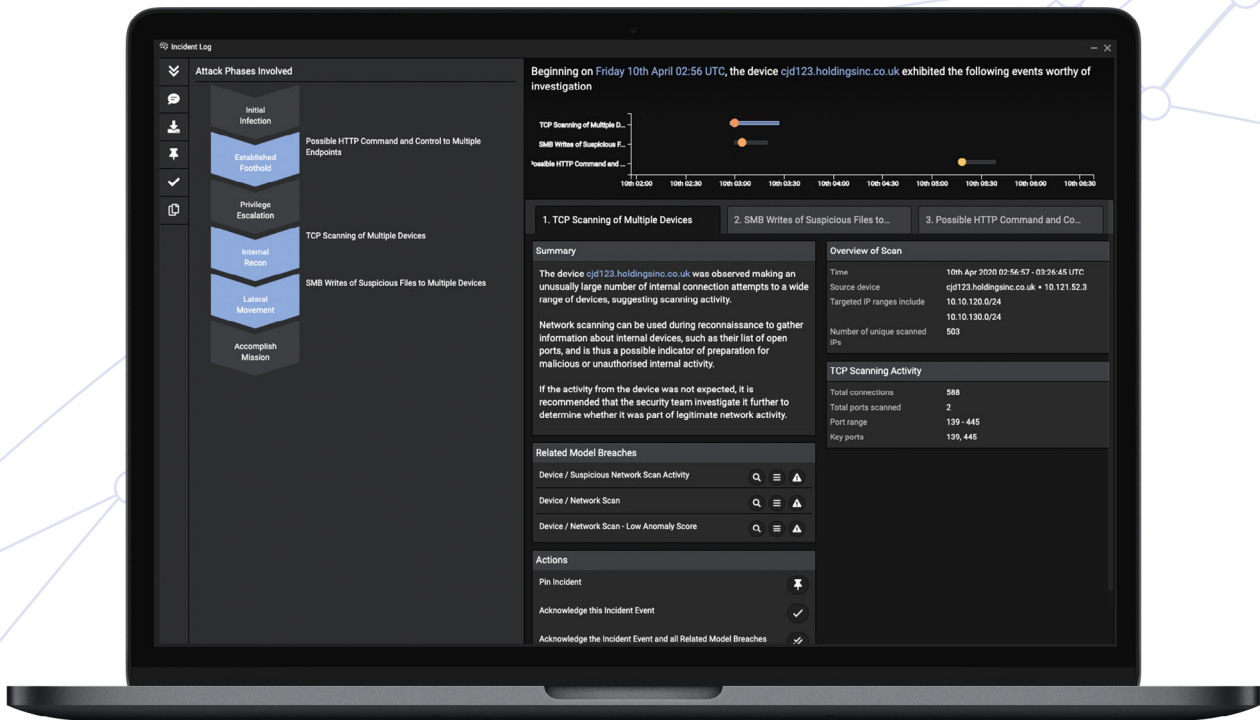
Incident Log

Attack Phases Involved

Initial Infection

Established Foothold

Possible HTTP Command and Control to Multiple Endpoints

Privilege Escalation

Internal Recon

TCP Scanning of Multiple Devices

Lateral Movement

SMB Writes of Suspicious Files to Multiple Devices

Accomplish Mission

Beginning on Friday 10th April 02:56 UTC, the device cjd123.holdingsinc.co.uk exhibited the following events worthy of investigation

TCP Scanning of Multiple D...

SMB Writes of Suspicious F...

Possible HTTP Command and ...

10th 02:00 10th 02:30 10th 03:00 10th 03:30 10th 04:00 10th 04:30 10th 05:00 10th 05:30 10th 06:00 10th 06:30

1. TCP Scanning of Multiple Devices

2. SMB Writes of Suspicious Files to...

3. Possible HTTP Command and Co...

Summary

The device cjd123.holdingsinc.co.uk was observed making an unusually large number of internal connection attempts to a wide range of devices, suggesting scanning activity.

Network scanning can be used during reconnaissance to gather information about internal devices, such as their list of open ports, and is thus a possible indicator of preparation for malicious or unauthorised internal activity.

If the activity from the device was not expected, it is recommended that the security team investigate it further to determine whether it was part of legitimate network activity.

Overview of Scan

| Time | 10th Apr 2020 02:56:57 - 03:26:45 UTC |
|---|---|
| Source device | cjd123.holdingsinc.co.uk • 10.121.52.3 |
| Targeted IP ranges include | 10.10.120.0/24 |
| | 10.10.130.0/24 |
| Number of unique scanned IPs | 503 |

TCP Scanning Activity

| Total connections | 588 |
|---|---|
| Total ports scanned | 2 |
| Port range | 139 - 445 |
| Key ports | 139, 445 |

Related Model Breaches

Device / Suspicious Network Scan Activity

Device / Network Scan

Device / Network Scan - Low Anomaly Score

Actions

Pin Incident

Acknowledge this Incident Event

Acknowledge the Incident Event and all Related Model Breaches